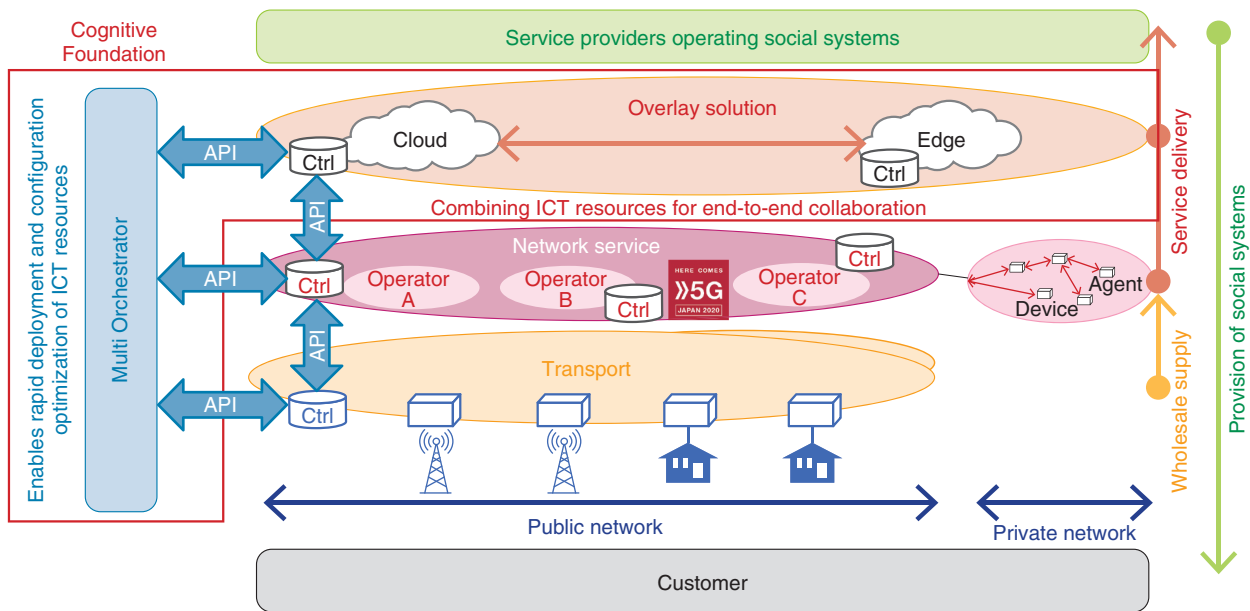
Cognitive Foundation

Service providers operating social systems

Enables rapid deployment and configuration optimization of ICT resources

Multi Orchestrator

API

API

API

API

API

Overlay solution

Ctrl

Cloud

Edge

Ctrl

Combining ICT resources for end-to-end collaboration

Network service

Ctrl

Operator A

Operator B

Ctrl

HERE COMES 5G JAPAN 2020

Operator C

Ctrl

Agent

Device

Transport

Ctrl

Public network

Private network

Customer

Service delivery

Wholesale supply

Provision of social systems